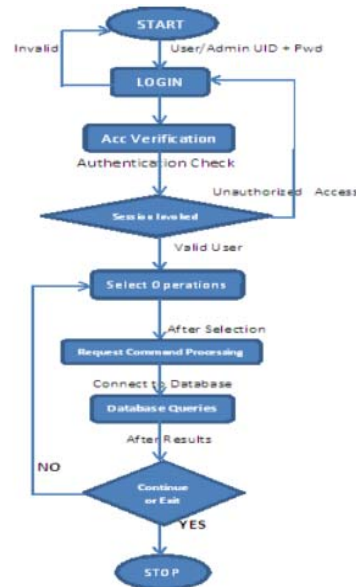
START

Invalid

User/Admin UID + Pwd

LOGIN

Acc Verification

Authentication Check

Unauthorized Access

Session Invoked

Valid User

Select Operations

After Selection

Request Command Processing

Connect to Database

Database Queries

After Results

NO

Continue or Exit

YES

STOP